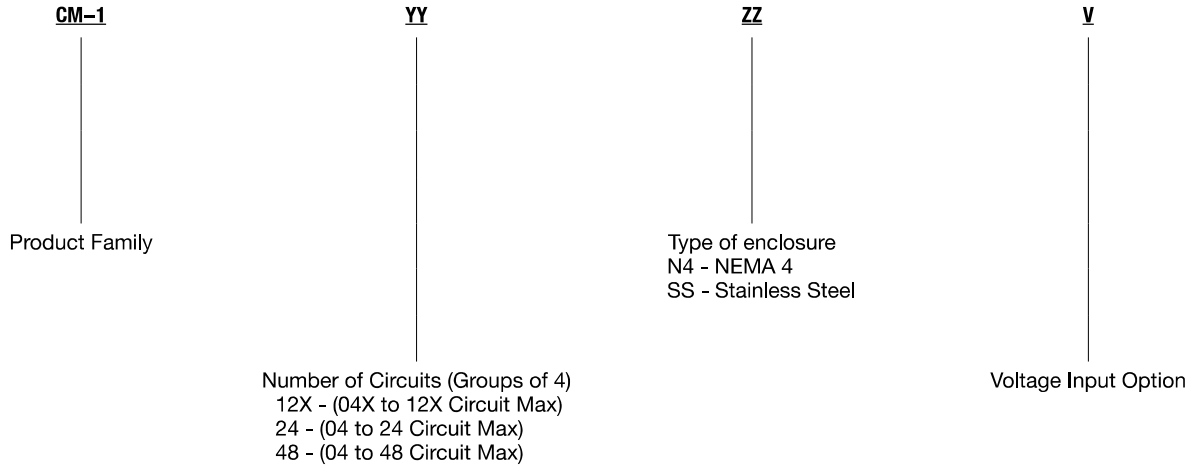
CM–1

YY

ZZ

V

Product Family

Type of enclosure
N4 - NEMA 4
SS - Stainless Steel

Number of Circuits (Groups of 4)
12X - (04X to 12X Circuit Max)
24 - (04 to 24 Circuit Max)
48 - (04 to 48 Circuit Max)

Voltage Input Option